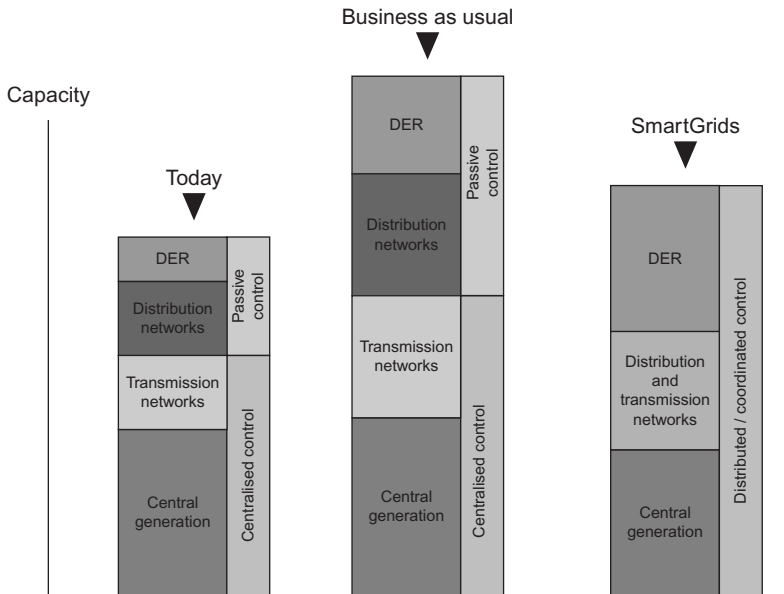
Capacity

Today

DER

Distribution networks

Transmission networks

Central generation

Passive control

Centralised control

Business as usual

DER

Distribution networks

Transmission networks

Central generation

Passive control

Centralised control

SmartGrids

DER

Distribution and transmission networks

Central generation

Distributed / coordinated control